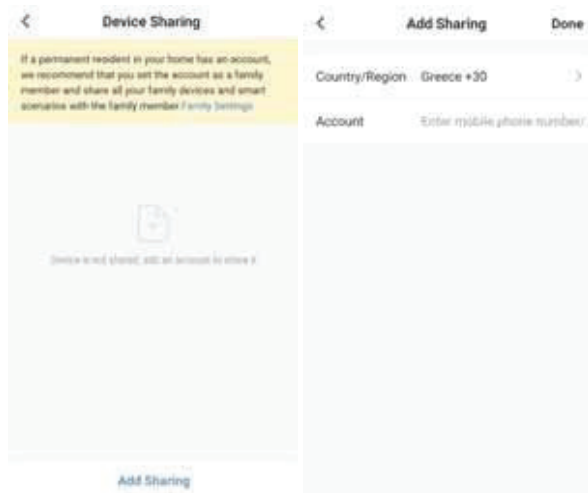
<

Device Sharing

If a permanent resident in your home has an account, we recommend that you set the account as a family member and share all your family devices and smart scenarios with the family member Family Settings

Device is not shared, add an account to share it

Add Sharing

<

Add Sharing

Done

Country/Region Greece +30

>

Account Enter mobile phone number/